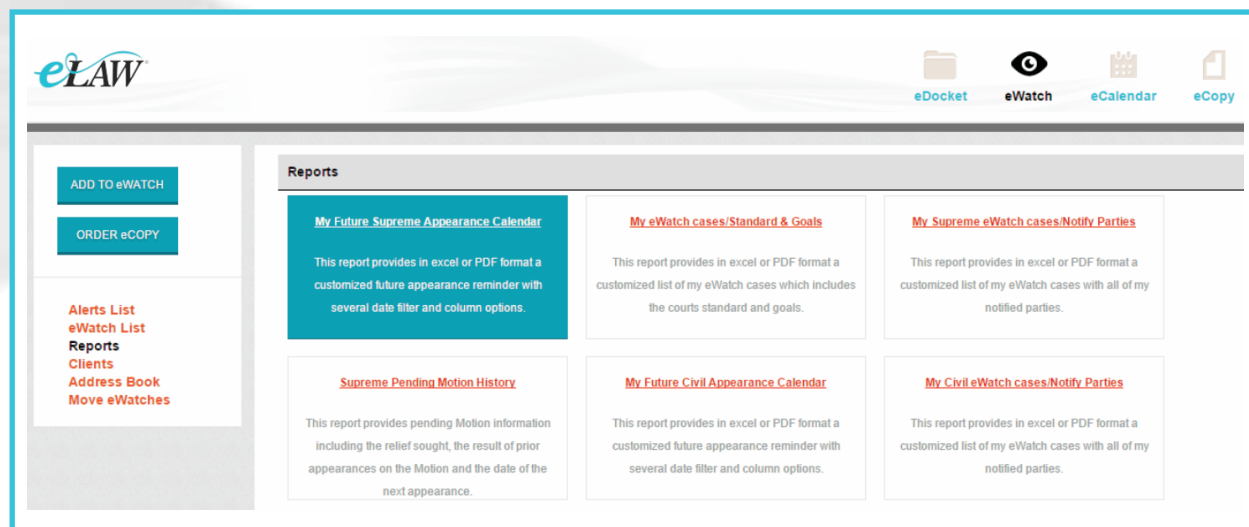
eLAW

eDocket
eWatch
eCalendar
eCopy

ADD TO eWATCH

ORDER eCOPY

Alerts List
eWatch List
Reports
Clients
Address Book
Move eWatches

Reports

My Future Supreme Appearance Calendar

This report provides in excel or PDF format a customized future appearance reminder with several date filter and column options.

My eWatch cases/Standard & Goals

This report provides in excel or PDF format a customized list of my eWatch cases which includes the courts standard and goals.

My Supreme eWatch cases/Notify Parties

This report provides in excel or PDF format a customized list of my eWatch cases with all of my notified parties.

Supreme Pending Motion History

This report provides pending Motion information including the relief sought, the result of prior appearances on the Motion and the date of the next appearance.

My Future Civil Appearance Calendar

This report provides in excel or PDF format a customized future appearance reminder with several date filter and column options.

My Civil eWatch cases/Notify Parties

This report provides in excel or PDF format a customized list of my eWatch cases with all of my notified parties.